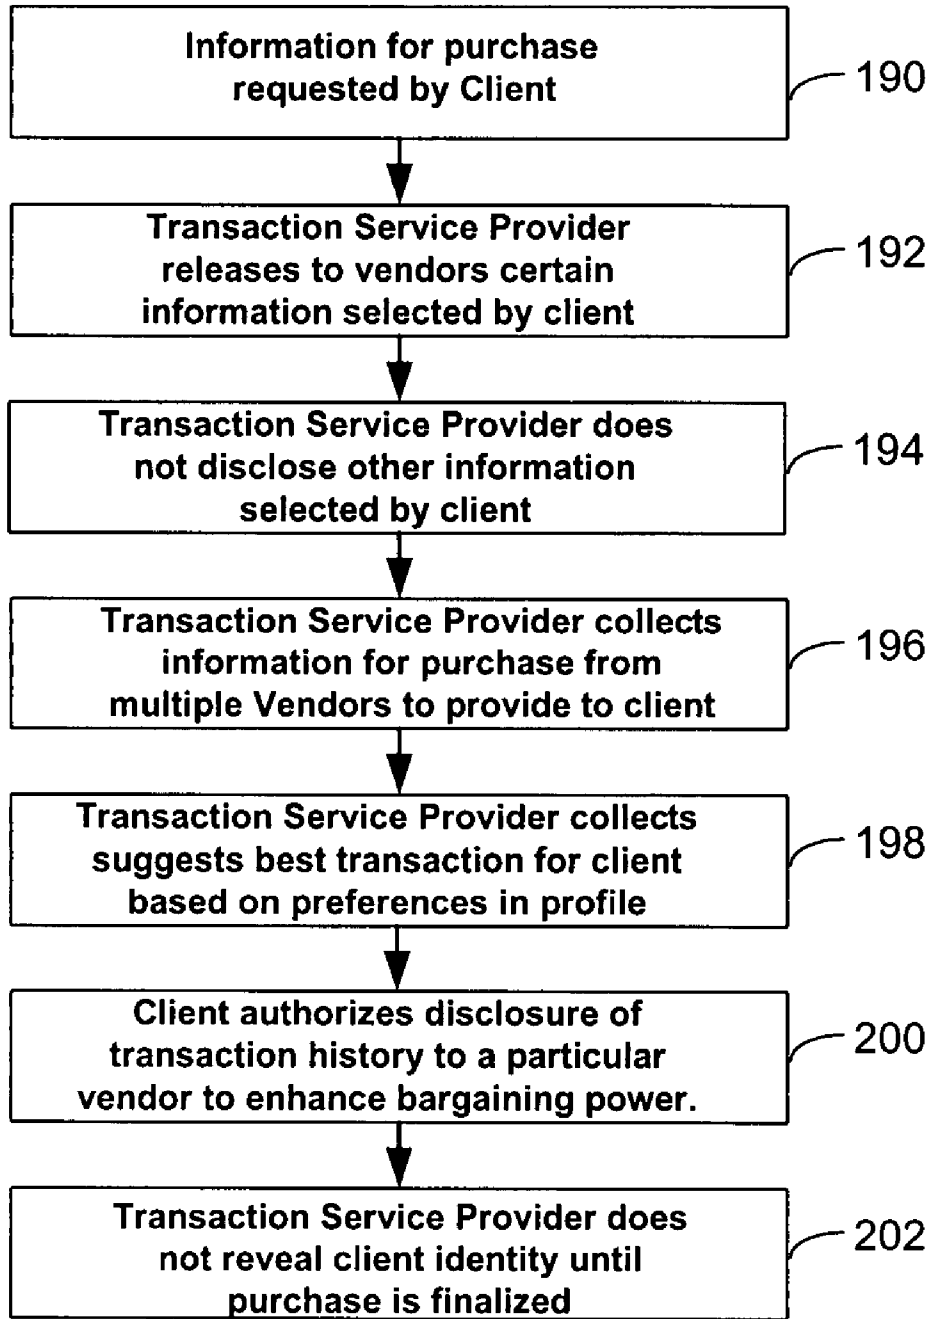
Information for purchase requested by Client

190

Transaction Service Provider releases to vendors certain information selected by client

192

Transaction Service Provider does not disclose other information selected by client

194

Transaction Service Provider collects information for purchase from multiple Vendors to provide to client

196

Transaction Service Provider collects suggests best transaction for client based on preferences in profile

198

Client authorizes disclosure of transaction history to a particular vendor to enhance bargaining power.

200

Transaction Service Provider does not reveal client identity until purchase is finalized

202